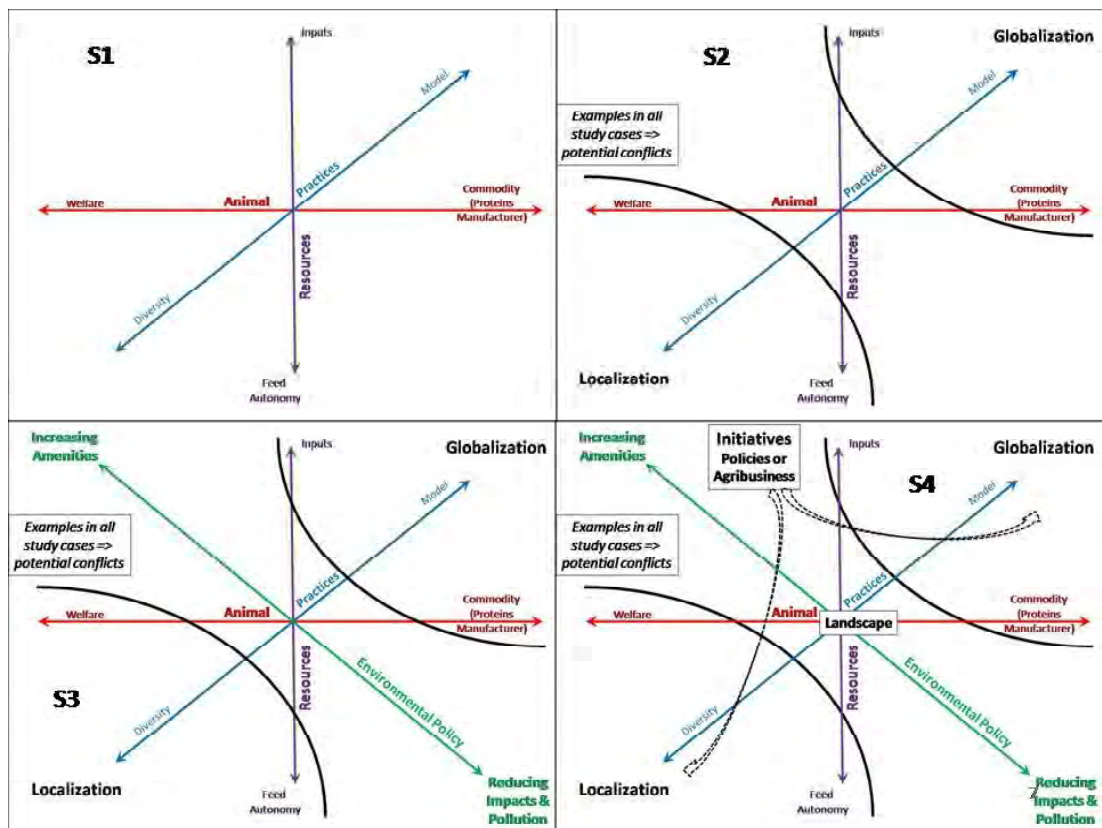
S1

Inputs

Model

Practices

Welfare

Animal

Commodity (Proteins Manufacturer)

Resources

Diversity

Feed Autonomy

S2

Inputs

Globalization

Model

Examples in all study cases => potential conflicts

Practices

Welfare

Animal

Commodity (Proteins Manufacturer)

Resources

Diversity

Localization

Feed Autonomy

Increasing Amenities

Inputs

Globalization

Model

Examples in all study cases => potential conflicts

Practices

Welfare

Animal

Commodity (Proteins Manufacturer)

Resources

Environmental Policy

S3

Diversity

Localization

Feed Autonomy

Reducing Impacts & Pollution

Increasing Amenities

Initiatives Policies or Agribusiness

Inputs

Globalization

S4

Model

Examples in all study cases => potential conflicts

Practices

Welfare

Animal

Landscape

Commodity (Proteins Manufacturer)

Resources

Environmental Policy

Diversity

Localization

Feed Autonomy

Reducing Impacts & Pollution